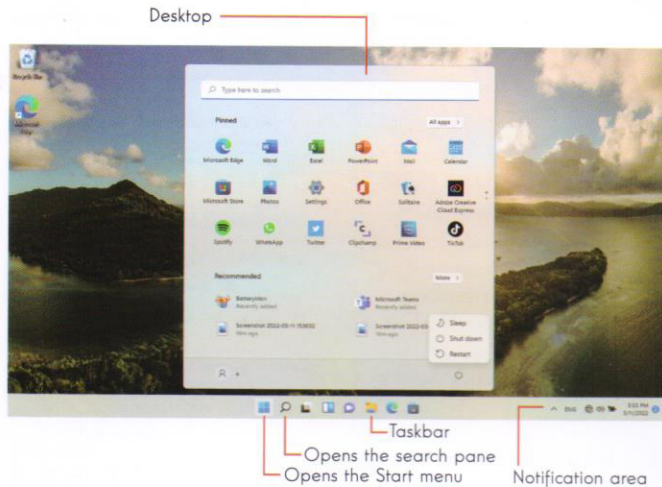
Desktop

Recycle Bin

Microsoft Edge

Type here to search

Pinned

All apps >

Microsoft Edge

Word

Excel

PowerPoint

Mail

Calendar

Microsoft Store

Photos

Settings

Office

Solitaire

Adobe Creative Cloud Express

Spotify

WhatsApp

Twitter

Clipchamp

Prime Video

TikTok

Recommended

More >

Batteryinfo
Recently added

Microsoft Teams
Recently added

Screenshot 2022-05-11 153632
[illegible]

Screenshot 2022-05-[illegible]
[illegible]

Sleep

Shut down

Restart

ENG

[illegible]

Taskbar

Opens the search pane

Opens the Start menu

Notification area